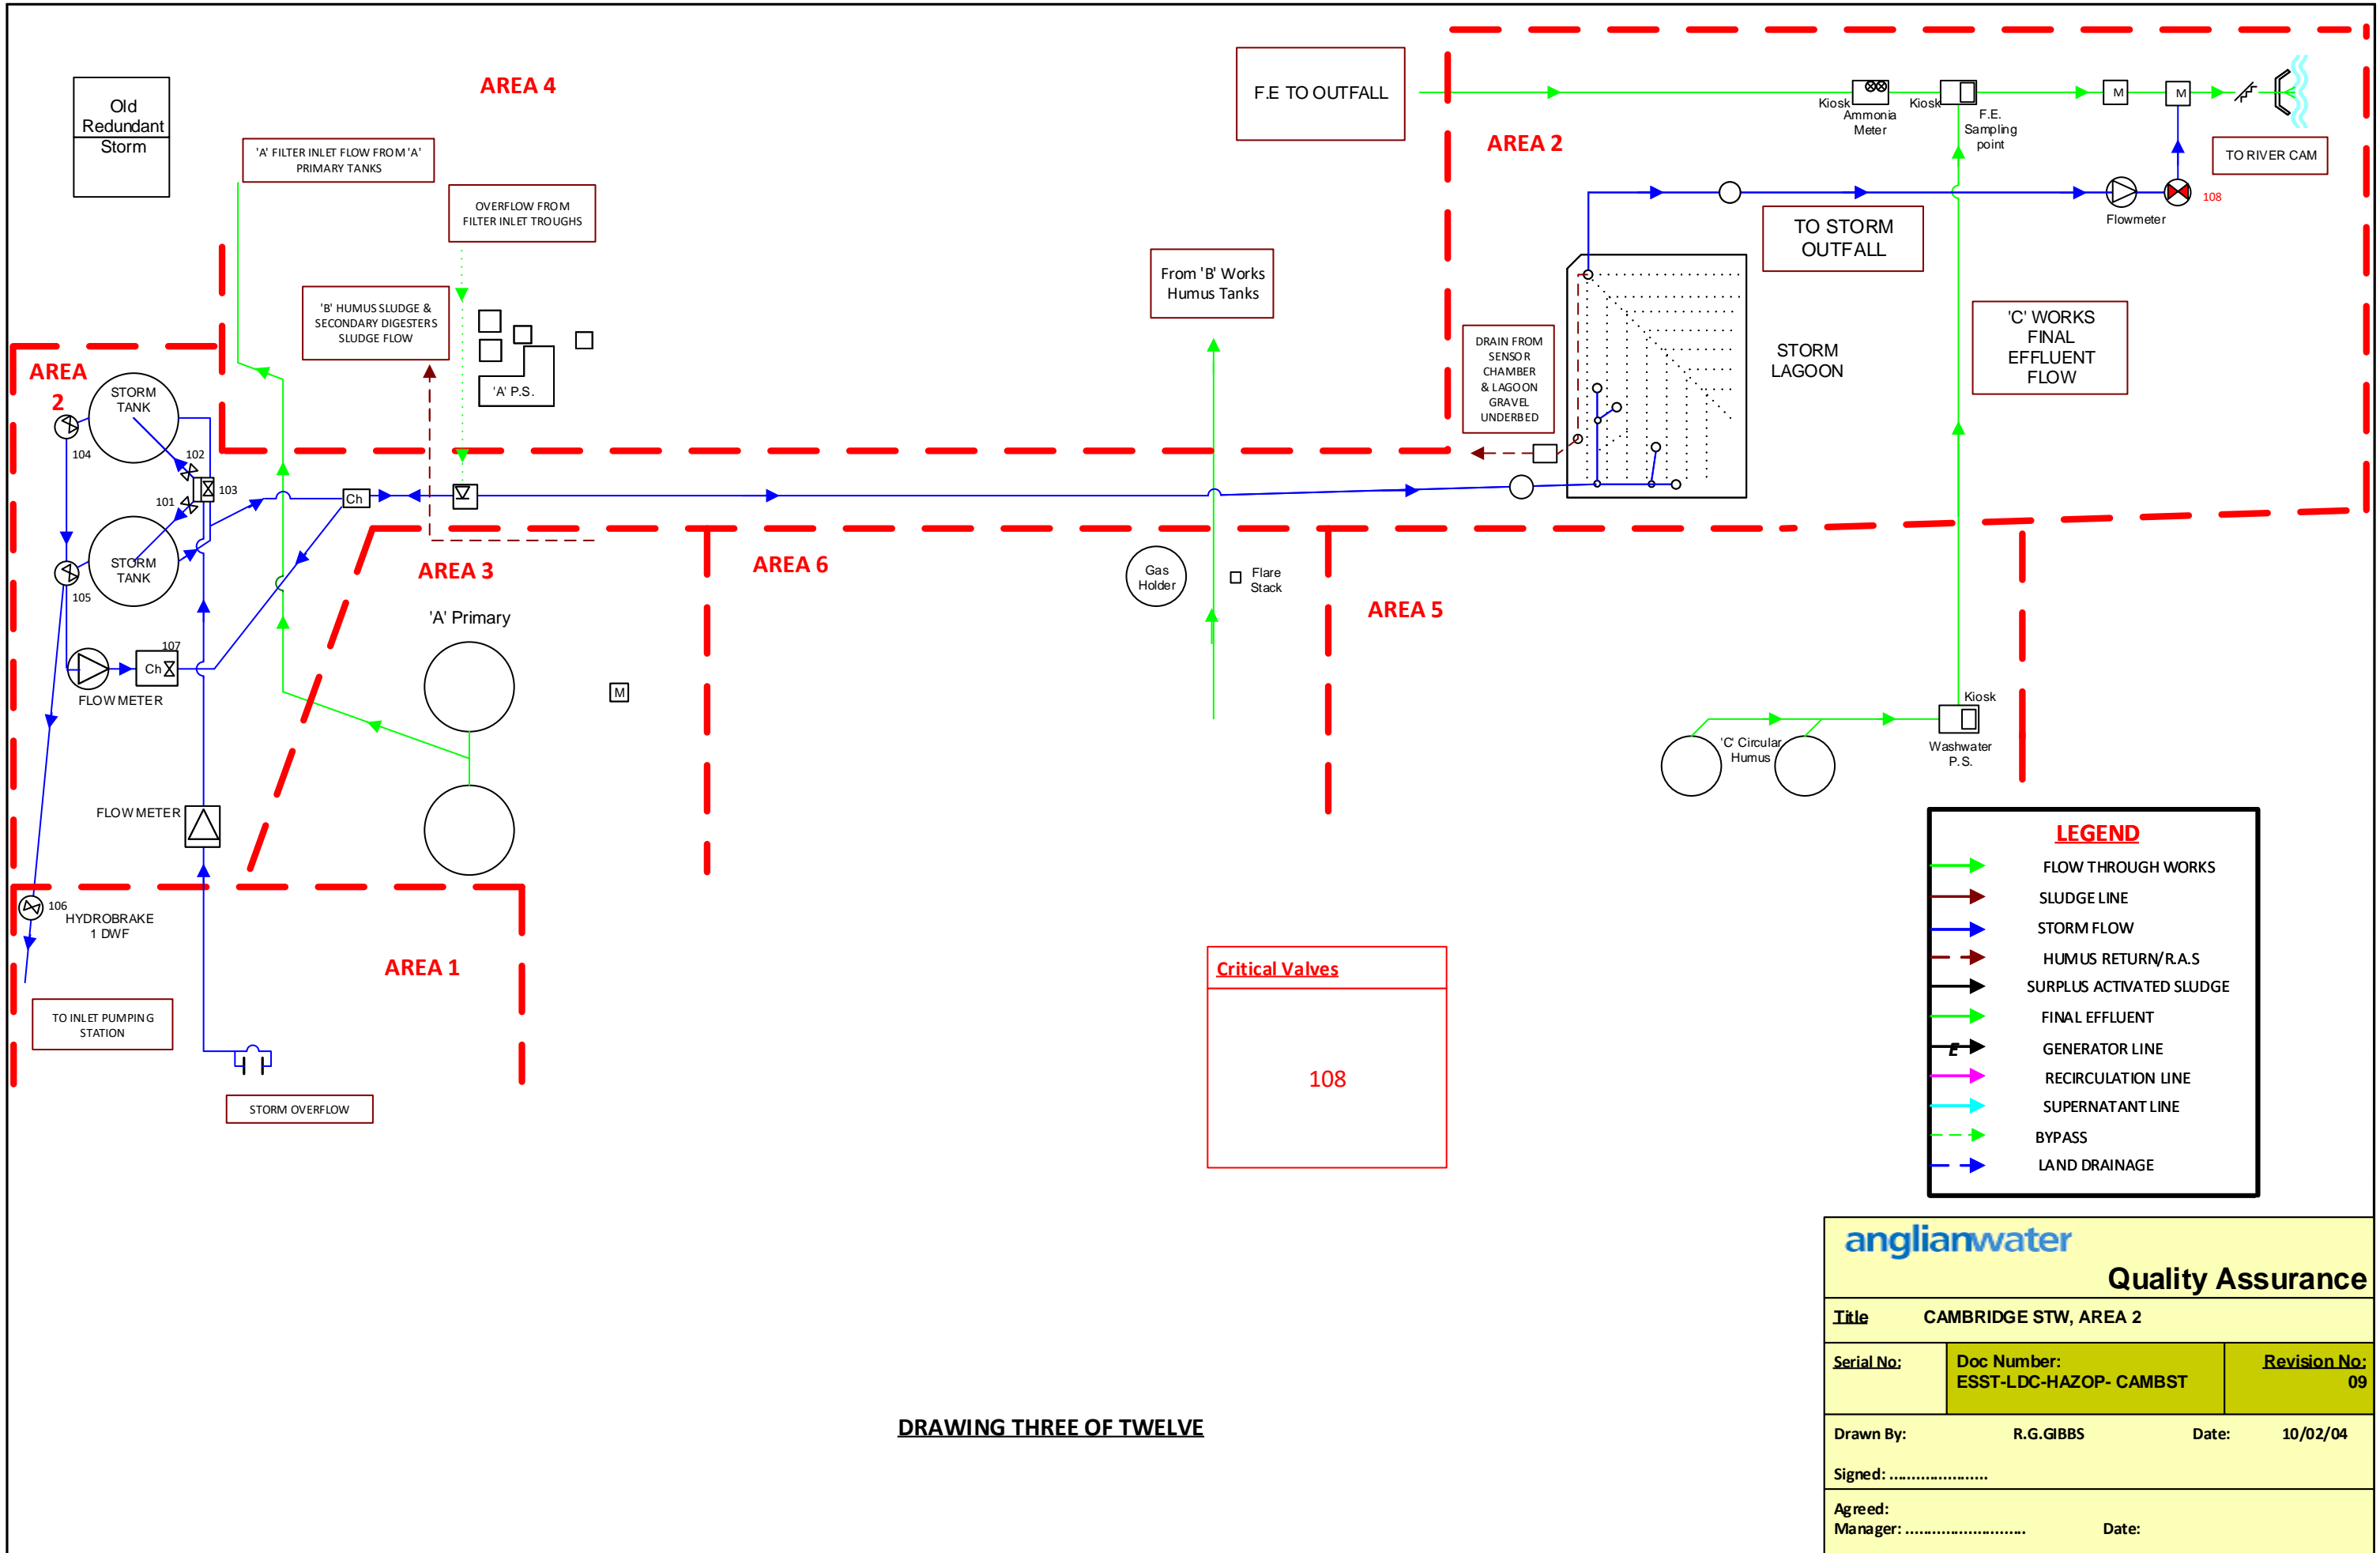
Old Redundant Storm

AREA 4

'A' FILTER INLET FLOW FROM 'A' PRIMARY TANKS

OVERFLOW FROM FILTER INLET TROUGHS

'B' HUMUS SLUDGE & SECONDARY DIGESTERS SLUDGE FLOW

'A' P.S.

From 'B' Works Humus Tanks

F.E TO OUTFALL

AREA 2

Kiosk
Ammonia Meter
Kiosk
F.E. Sampling point
M
M
TO RIVER CAM
Flowmeter
108

TO STORM OUTFALL

DRAIN FROM SENSOR CHAMBER & LAGOON GRAVEL UNDERBED

STORM LAGOON

'C' WORKS FINAL EFFLUENT FLOW

AREA 2

STORM TANK
104
102
101
103
STORM TANK
105
107
Ch
FLOW METER
Ch

AREA 3

AREA 6

Gas Holder

Flare Stack

AREA 5

'A' Primary

M

Kiosk

'C' Circular Humus

Washwater P.S.

FLOW METER

106
HYDROBRAKE 1 DWF

AREA 1

TO INLET PUMPING STATION

STORM OVERFLOW

Critical Valves

108

LEGEND
FLOW THROUGH WORKS
SLUDGE LINE
STORM FLOW
HUMUS RETURN/R.A.S
SURPLUS ACTIVATED SLUDGE
FINAL EFFLUENT
GENERATOR LINE
RECIRCULATION LINE
SUPERNATANT LINE
BYPASS
LAND DRAINAGE

DRAWING THREE OF TWELVE

anglianwater
Quality Assurance

| Title | CAMBRIDGE STW, AREA 2 | |
|---|---|---|
| Serial No: | Doc Number: ESST-LDC-HAZOP- CAMBST | Revision No: 09 |

Drawn By: R.G.GIBBS Date: 10/02/04
Signed: .....................
Agreed:
Manager: ......................... Date: